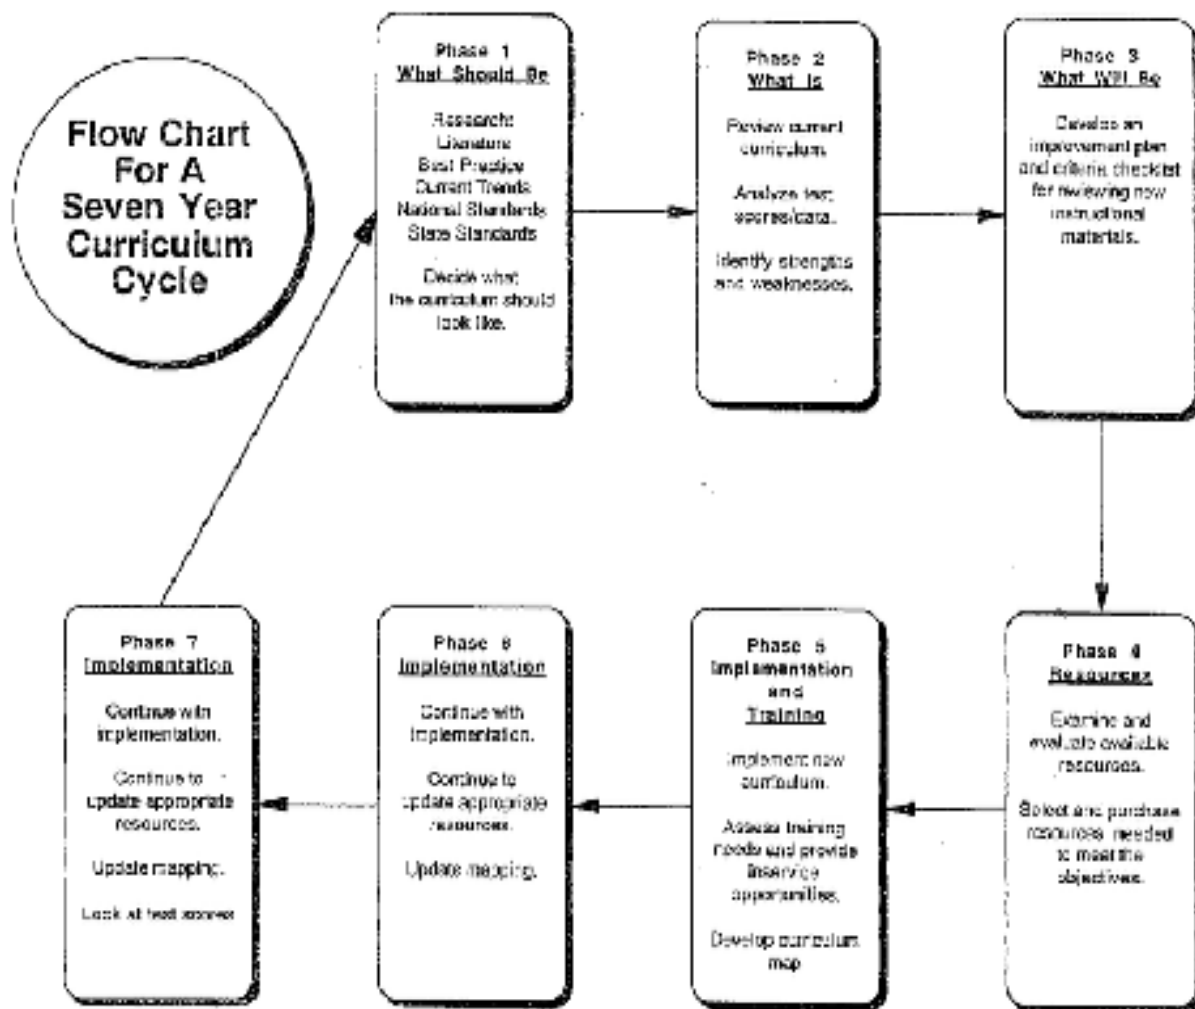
Flow Chart For A Seven Year Curriculum Cycle

Phase 1
What Should Be

Research:
Literature
Best Practice
Current Trends
National Standards
State Standards

Decide what the curriculum should look like.

Phase 2
What Is

Review current curriculum.

Analyze test scores/data.

Identify strengths and weaknesses.

Phase 3
What Will Be

Develop an improvement plan and criteria checklist for reviewing new instructional materials.

Phase 4
Resources

Examine and evaluate available resources.

Select and purchase resources needed to meet the objectives.

Phase 5
Implementation and Training

Implement new curriculum.

Assess training needs and provide inservice opportunities.

Develop curriculum map

Phase 6
Implementation

Continue with implementation.

Continue to update appropriate resources.

Update mapping.

Phase 7
Implementation

Continue with implementation.

Continue to update appropriate resources.

Update mapping.

Look at test scores